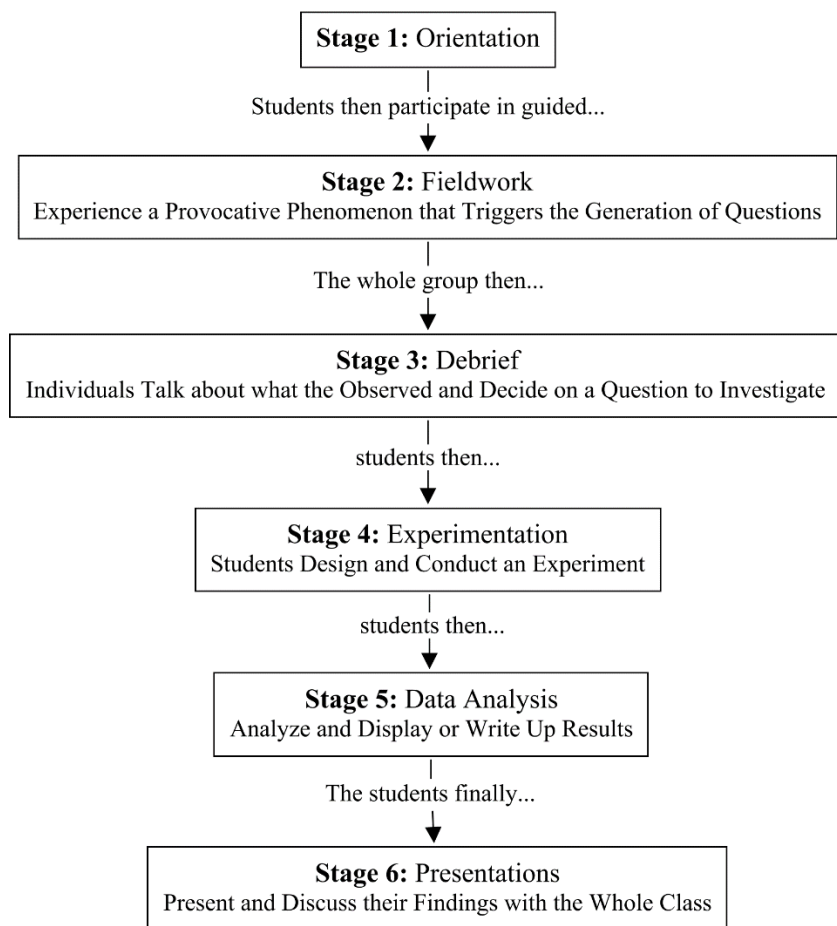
**Stage 1:** Orientation

Students then participate in guided...

**Stage 2:** Fieldwork
Experience a Provocative Phenomenon that Triggers the Generation of Questions

The whole group then...

**Stage 3:** Debrief
Individuals Talk about what the Observed and Decide on a Question to Investigate

students then...

**Stage 4:** Experimentation
Students Design and Conduct an Experiment

students then...

**Stage 5:** Data Analysis
Analyze and Display or Write Up Results

The students finally...

**Stage 6:** Presentations
Present and Discuss their Findings with the Whole Class